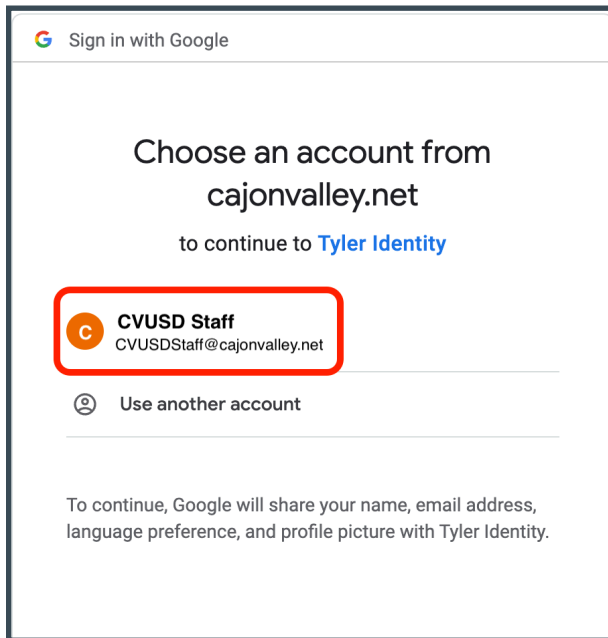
G Sign in with Google

Choose an account from cajonvalley.net

to continue to Tyler Identity

C CVUSD Staff
CVUSDStaff@cajonvalley.net

Use another account

To continue, Google will share your name, email address, language preference, and profile picture with Tyler Identity.